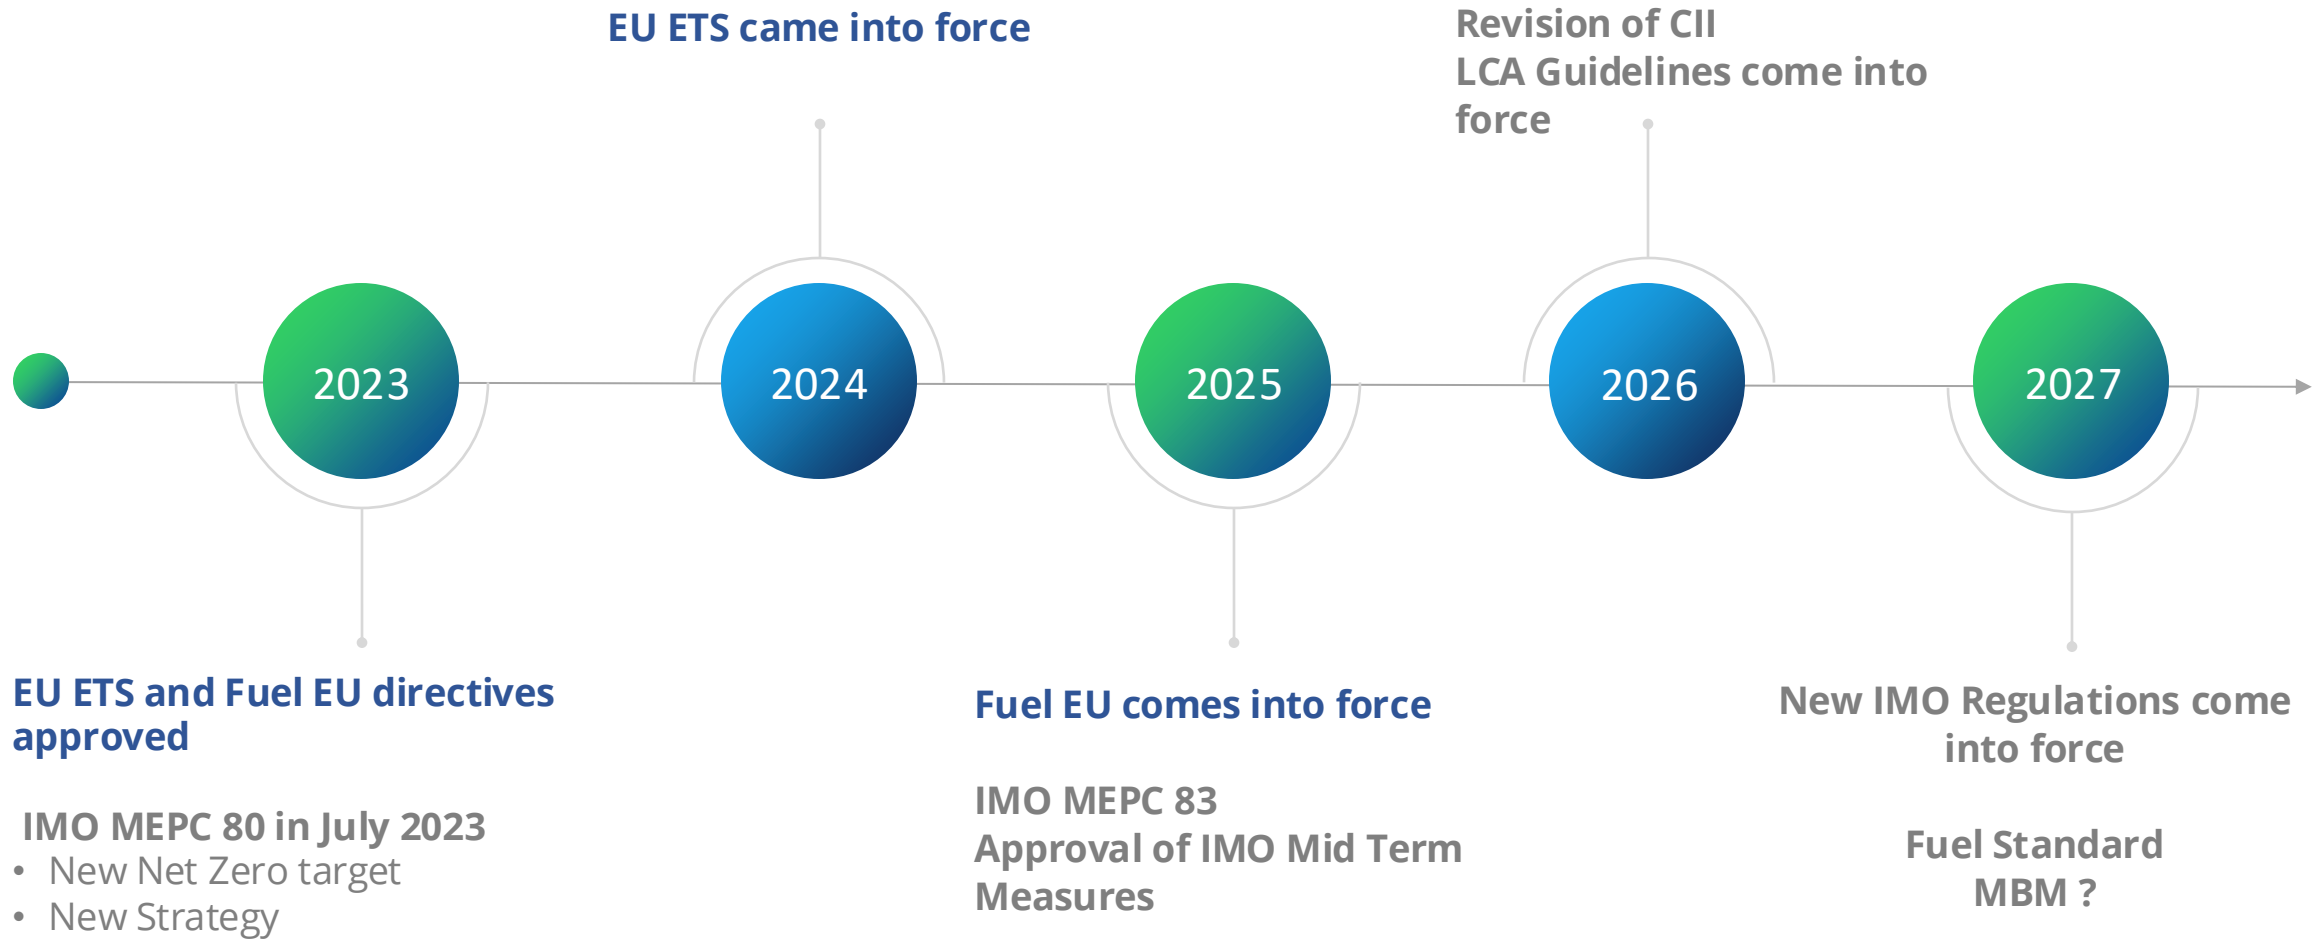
EU ETS came into force

Revision of CII
LCA Guidelines come into force

2023

2024

2025

2026

2027

EU ETS and Fuel EU directives approved

IMO MEPC 80 in July 2023
• New Net Zero target
• New Strategy

Fuel EU comes into force

IMO MEPC 83
Approval of IMO Mid Term Measures

New IMO Regulations come into force

Fuel Standard
MBM ?